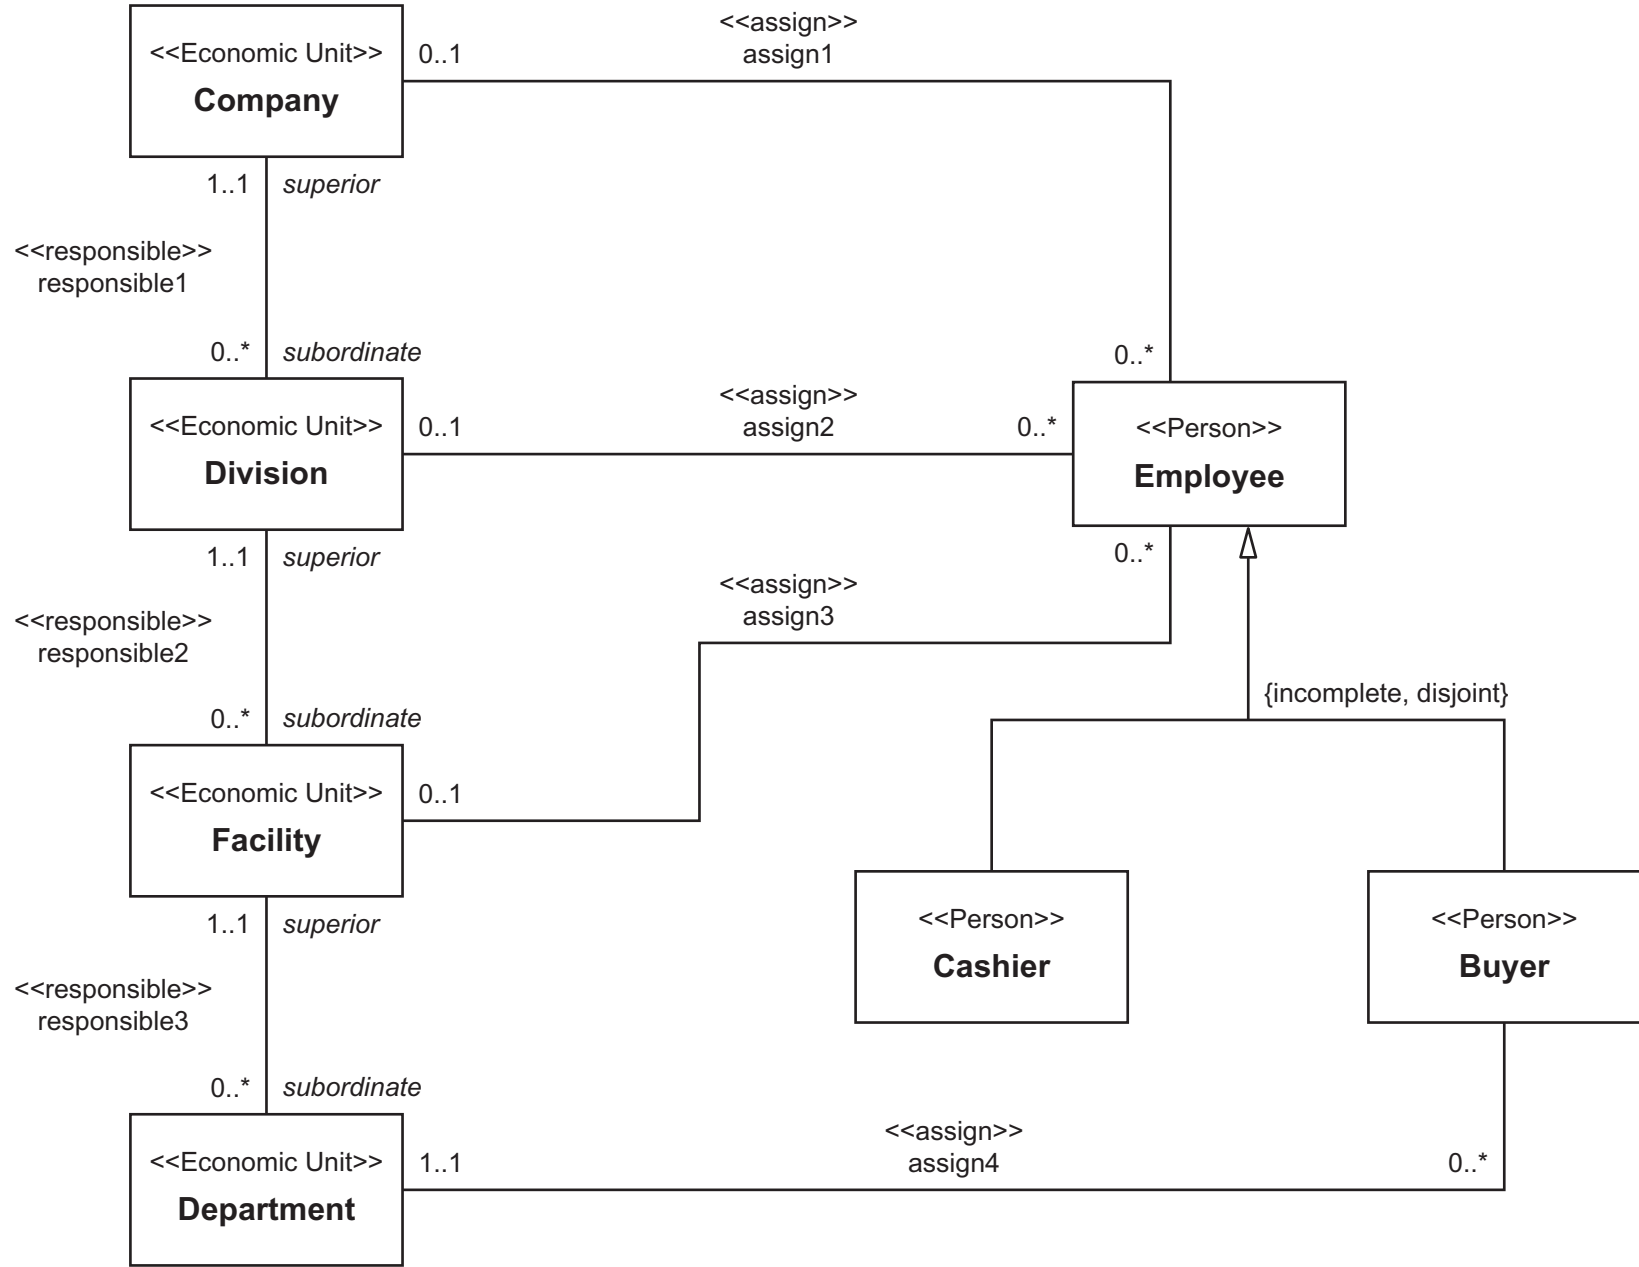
<<Economic Unit>>
**Company**

0..1

<<assign>>
assign1

1..1 *superior*

<<responsible>>
responsible1

0..* *subordinate*

0..*

<<Economic Unit>>
**Division**

0..1

<<assign>>
assign2

0..*

<<Person>>
**Employee**

1..1 *superior*

0..*

<<assign>>
assign3

<<responsible>>
responsible2

{incomplete, disjoint}

0..* *subordinate*

<<Economic Unit>>
**Facility**

0..1

<<Person>>
**Cashier**

<<Person>>
**Buyer**

1..1 *superior*

<<responsible>>
responsible3

0..* *subordinate*

<<Economic Unit>>
**Department**

1..1

<<assign>>
assign4

0..*